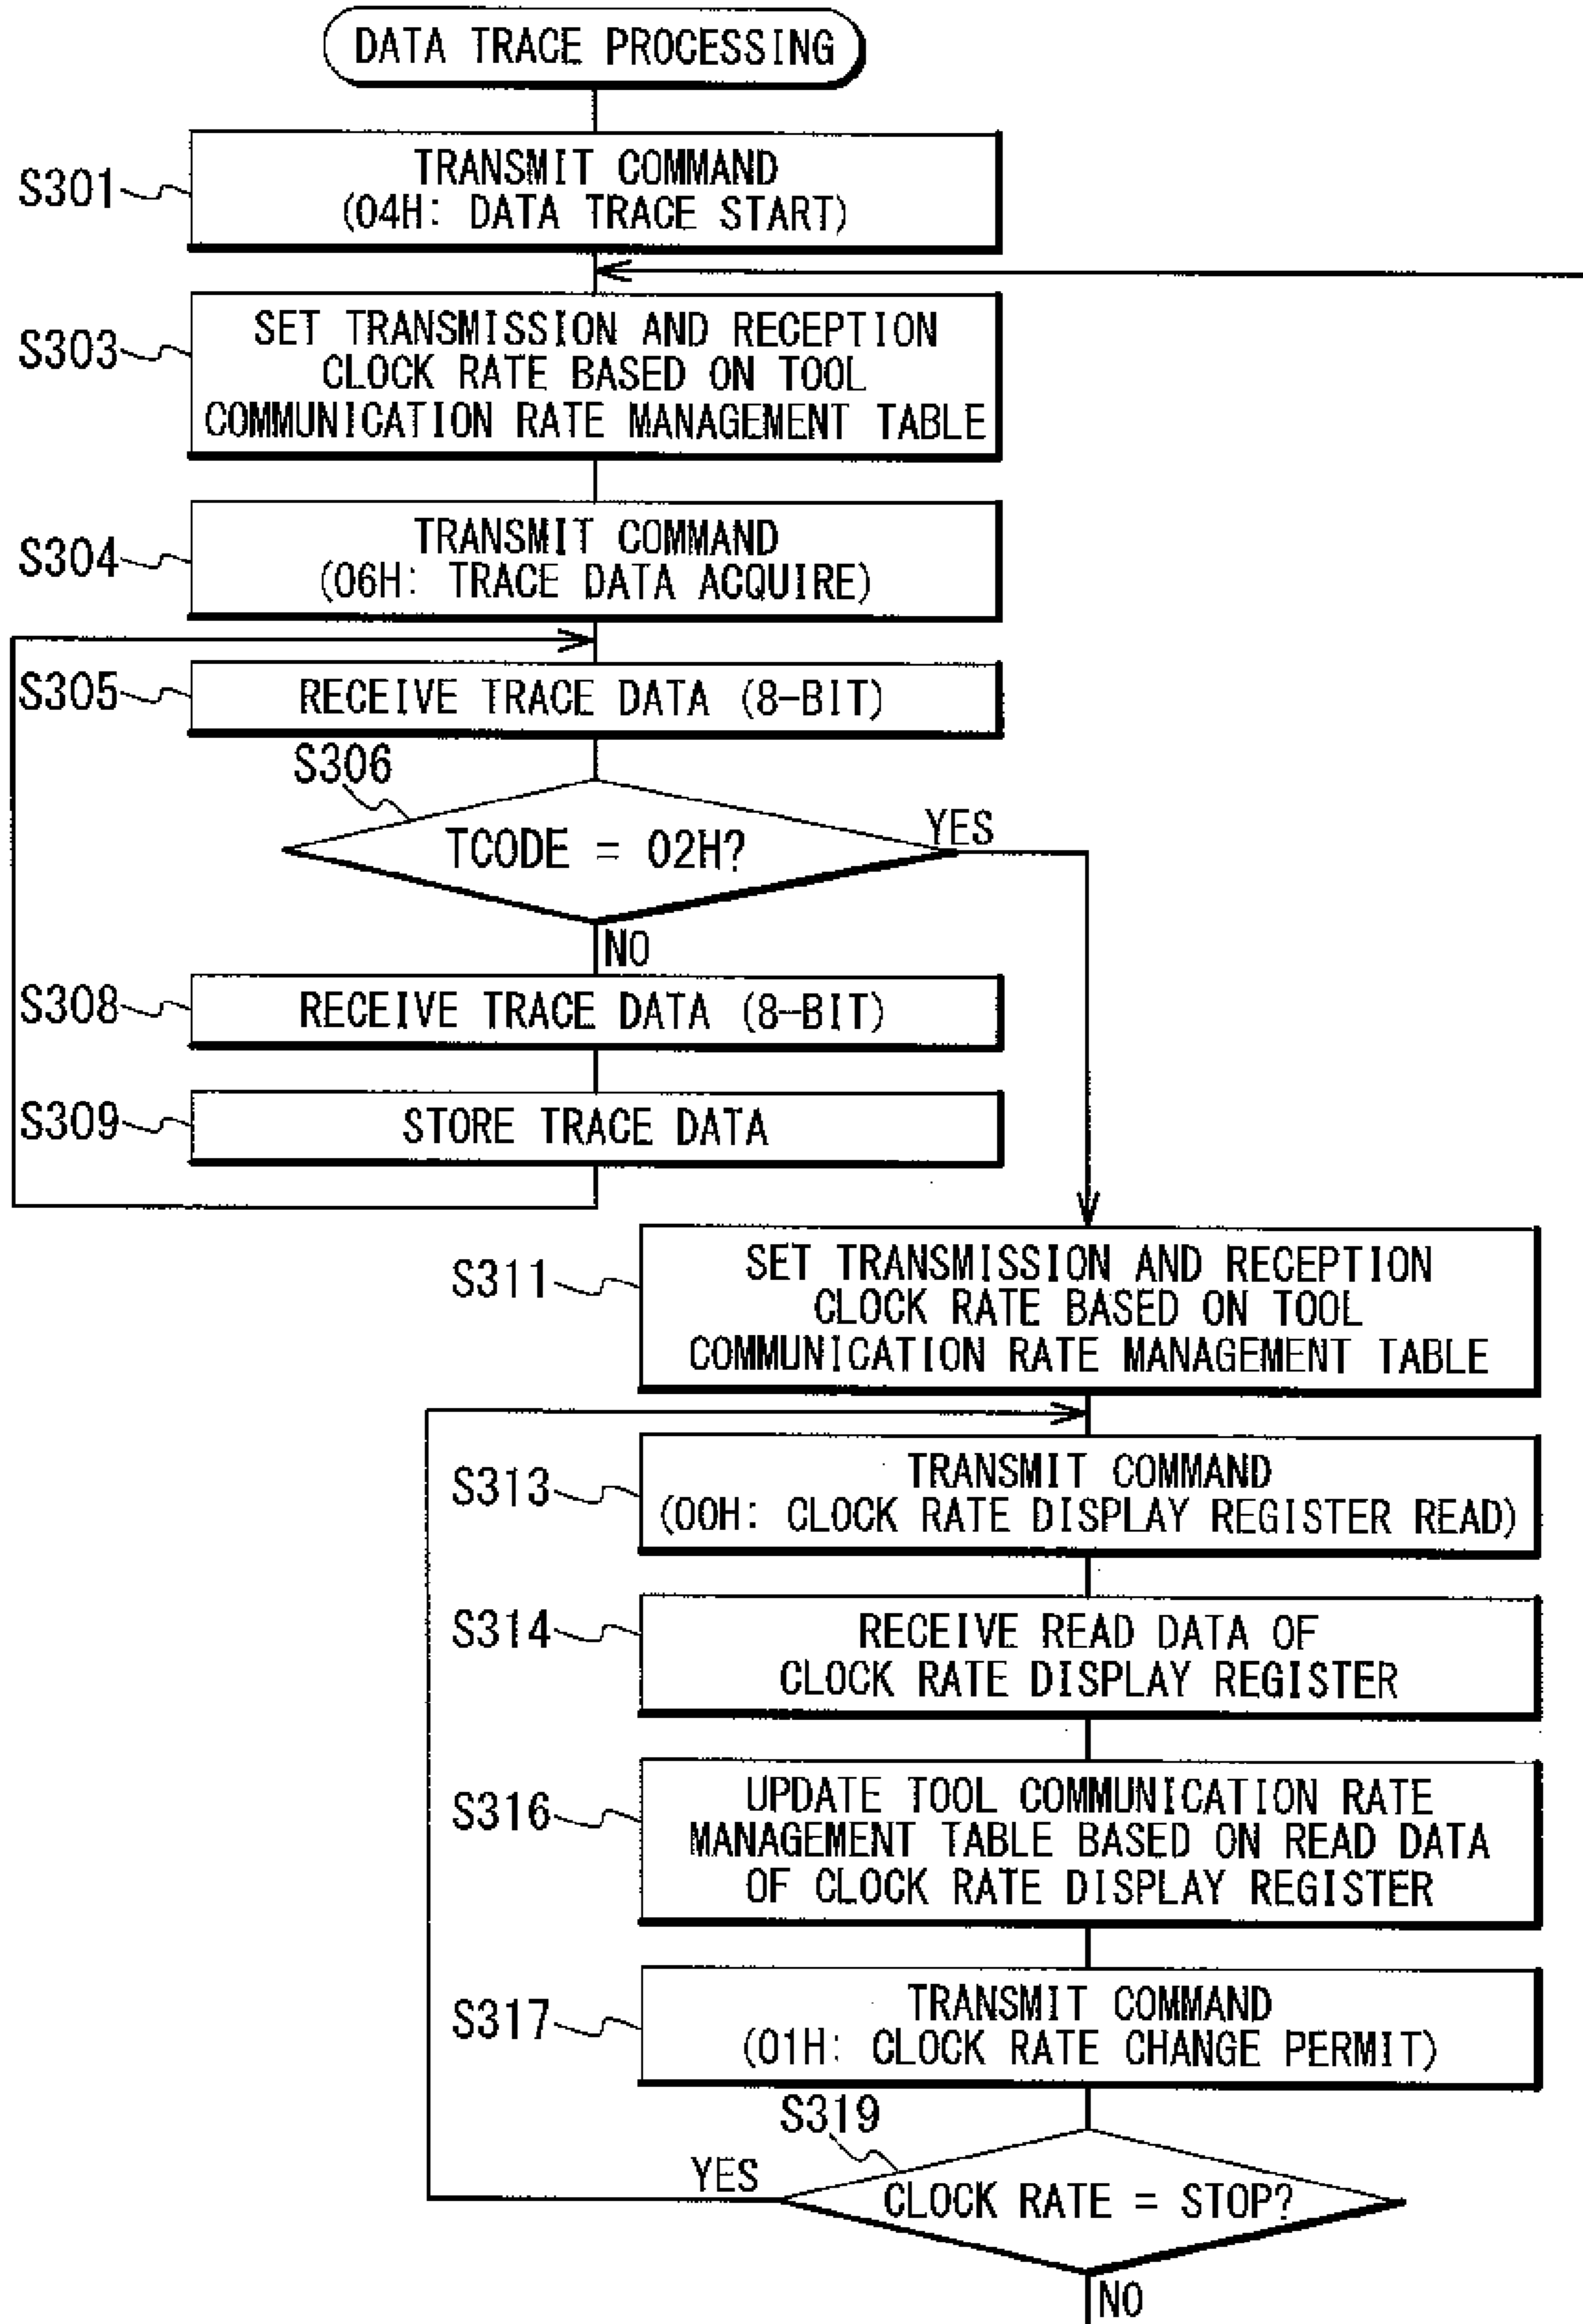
DATA TRACE PROCESSING

S301 TRANSMIT COMMAND (04H: DATA TRACE START)

S303 SET TRANSMISSION AND RECEPTION CLOCK RATE BASED ON TOOL COMMUNICATION RATE MANAGEMENT TABLE

S304 TRANSMIT COMMAND (06H: TRACE DATA ACQUIRE)

S305 RECEIVE TRACE DATA (8-BIT)

S306 TCODE = 02H?

YES

NO

S308 RECEIVE TRACE DATA (8-BIT)

S309 STORE TRACE DATA

S311 SET TRANSMISSION AND RECEPTION CLOCK RATE BASED ON TOOL COMMUNICATION RATE MANAGEMENT TABLE

S313 TRANSMIT COMMAND (00H: CLOCK RATE DISPLAY REGISTER READ)

S314 RECEIVE READ DATA OF CLOCK RATE DISPLAY REGISTER

S316 UPDATE TOOL COMMUNICATION RATE MANAGEMENT TABLE BASED ON READ DATA OF CLOCK RATE DISPLAY REGISTER

S317 TRANSMIT COMMAND (01H: CLOCK RATE CHANGE PERMIT)

S319

YES

CLOCK RATE = STOP?

NO